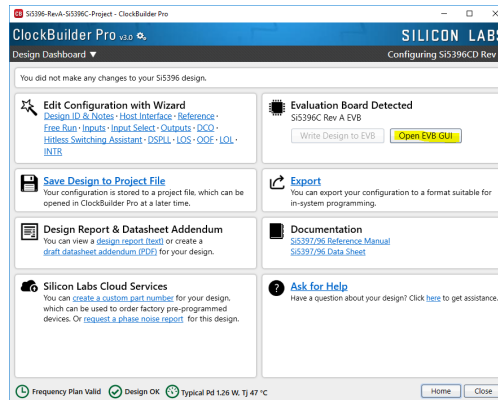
Si5396-RevA-Si5396C-Project - ClockBuilder Pro

ClockBuilder Pro v3.0

SILICON LABS

Design Dashboard ▼

Configuring Si5396CD Rev

You did not make any changes to your Si5396 design.

Edit Configuration with Wizard
Design ID & Notes · Host Interface · Reference · Free Run · Inputs · Input Select · Outputs · DCO · Hitless Switching Assistant · DSPLL · LOS · OOF · LOL · INTR

Evaluation Board Detected
Si5396C Rev A EVB

Write Design to EVB

Open EVB GUI

Save Design to Project File
Your configuration is stored to a project file, which can be opened in ClockBuilder Pro at a later time.

Export
You can export your configuration to a format suitable for in-system programming.

Design Report & Datasheet Addendum
You can view a design report (text) or create a draft datasheet addendum (PDF) for your design.

Documentation
Si5397/96 Reference Manual
Si5397/96 Data Sheet

Silicon Labs Cloud Services
You can create a custom part number for your design, which can be used to order factory pre-programmed devices. Or request a phase noise report for this design.

Ask for Help
Have a question about your design? Click here to get assistance.

Frequency Plan Valid

Design OK

Typical Pd 1.26 W, Tj 47 °C

Home

Close